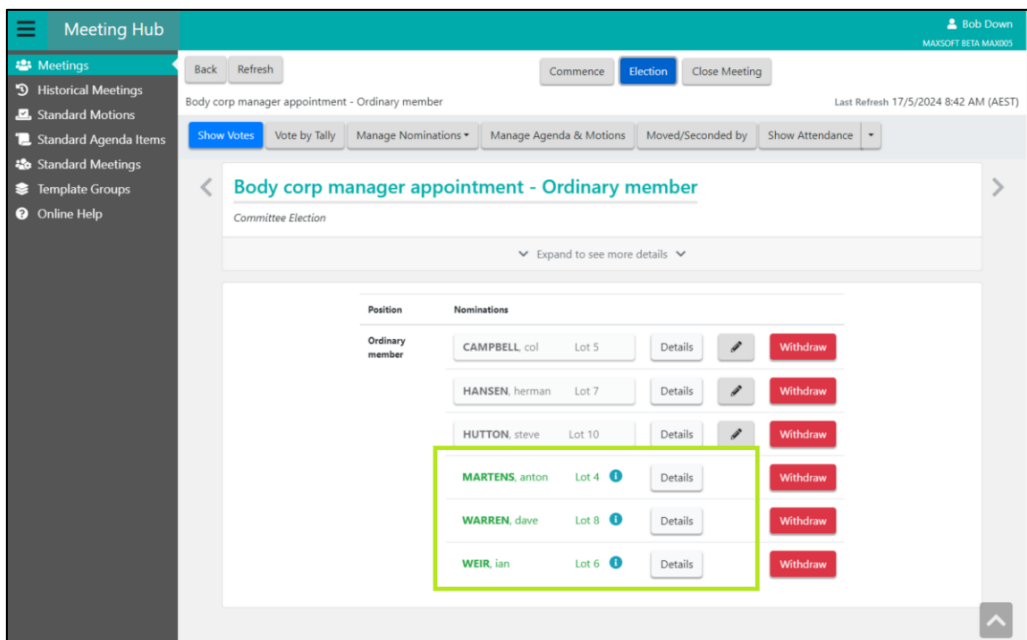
Meeting Hub

Bob Down
MAXSOFT BETA MAX005

Meetings
Historical Meetings
Standard Motions
Standard Agenda Items
Standard Meetings
Template Groups
Online Help

Back Refresh

Commence Election Close Meeting

Body corp manager appointment - Ordinary member

Last Refresh 17/5/2024 8:42 AM (AEST)

Show Votes Vote by Tally Manage Nominations Manage Agenda & Motions Moved/Seconded by Show Attendance

Body corp manager appointment - Ordinary member

Committee Election

Expand to see more details

| Position | Nominations | | | |
|---|---|---|---|---|
| Ordinary member | CAMPBELL, col Lot 5 | Details | | Withdraw |
| | HANSEN, herman Lot 7 | Details | | Withdraw |
| | HUTTON, steve Lot 10 | Details | | Withdraw |
| | MARTENS, anton Lot 4 | Details | | Withdraw |
| | WARREN, dave Lot 8 | Details | | Withdraw |
| | WEIR, ian Lot 6 | Details | | Withdraw |